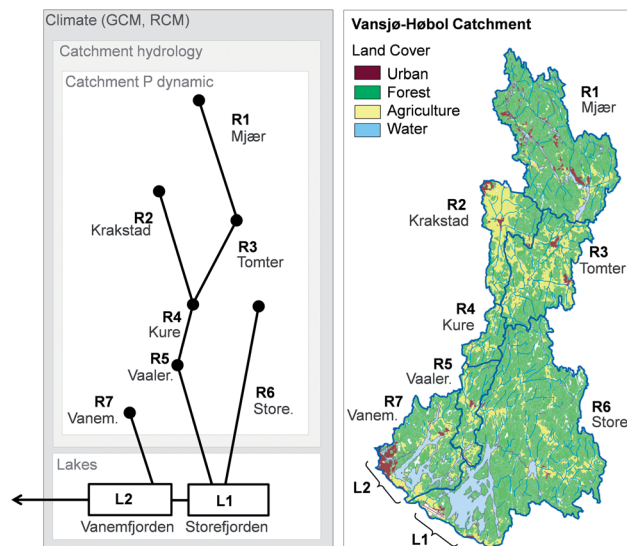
Climate (GCM, RCM)

Catchment hydrology

Catchment P dynamic

R1
Mjær

R2
Krakstad

R3
Tomter

R4
Kure

R5
Vaaler.

R6
Store.

R7
Vanem.

Lakes

L2
Vanemfjorden

L1
Storefjorden

Vansjø-Hobøl Catchment

Land Cover
Urban
Forest
Agriculture
Water

R1
Mjær

R2
Krakstad

R3
Tomter

R4
Kure

R5
Vaaler.

R6
Store.

R7
Vanem.

L2

L1